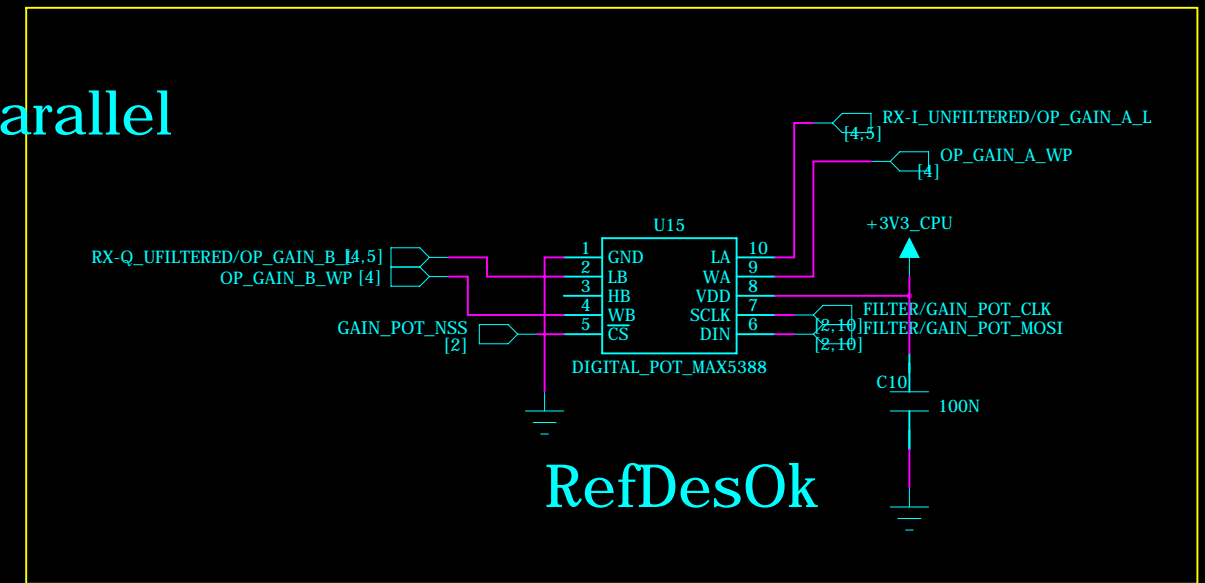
arallel

RX-I_UNFILTERED/OP_GAIN_A_L
[4,5]
OP_GAIN_A_WP
[4]

U15
+3V3_CPU

RX-Q_UFILTERED/OP_GAIN_B_L [4,5]
OP_GAIN_B_WP [4]
GAIN_POT_NSS
[2]

1 GND
2 LB
3 HB
4 WB
5 $\overline{CS}$
LA 10
WA 9
VDD 8
SCLK 7
DIN 6

DIGITAL_POT_MAX5388

FILTER/GAIN_POT_CLK
[2,10]
FILTER/GAIN_POT_MOSI
[2,10]

C10
100N

RefDesOk